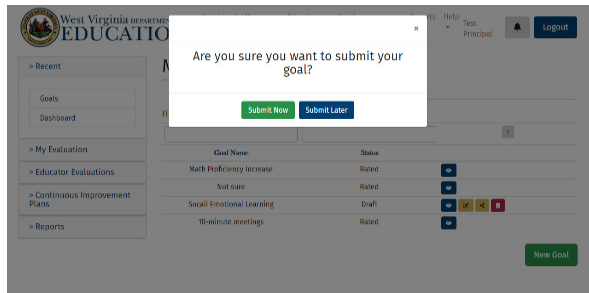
West Virginia DEPARTMENT
EDUCATIO

Help
Test Principal
Logout

×
Are you sure you want to submit your goal?
Submit Now
Submit Later

> Recent
Goals
Dashboard
> My Evaluation
> Educator Evaluations
> Continuous Improvement Plans
> Reports

M

| Goal Name | Status |
|---|---|
| Math Proficiency Increase | Rated |
| Not sure | Rated |
| Socail Emotional Learning | Draft |
| 10-minute meetings | Rated |

New Goal